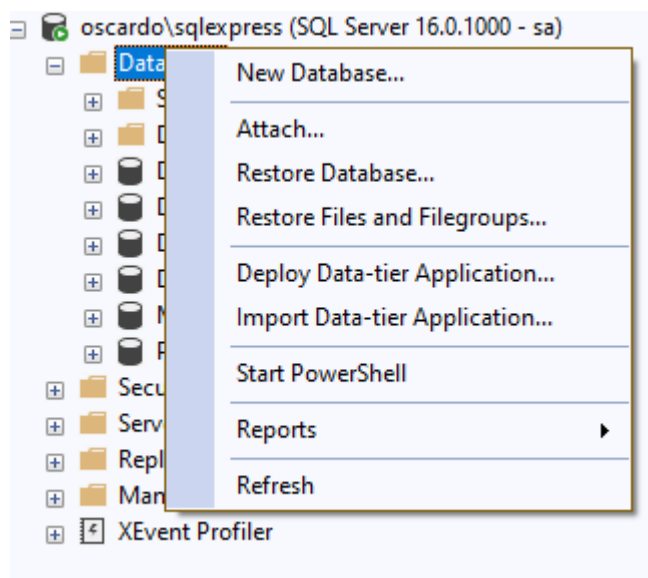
oscardo\sqlexpress (SQL Server 16.0.1000 - sa)
Data
S
D
D
D
D
D
M
P
Secu
Serv
Repl
Man
XEvent Profiler

New Database...
Attach...
Restore Database...
Restore Files and Filegroups...
Deploy Data-tier Application...
Import Data-tier Application...
Start PowerShell
Reports
Refresh